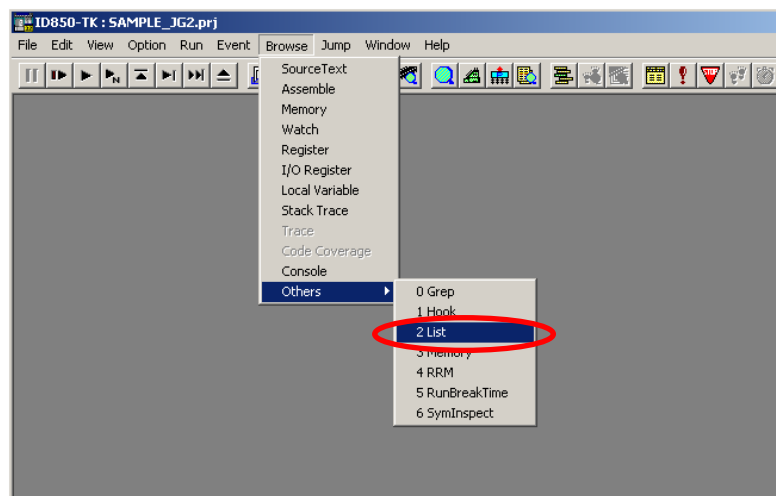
ID850-TK : SAMPLE_JG2.prj

File Edit View Option Run Event Browse Jump Window Help

SourceText
Assemble
Memory
Watch
Register
I/O Register
Local Variable
Stack Trace
Trace
Code Coverage
Console
Others

0 Grep
1 Hook
2 List
3 Memory
4 RRM
5 RunBreakTime
6 SymInspect